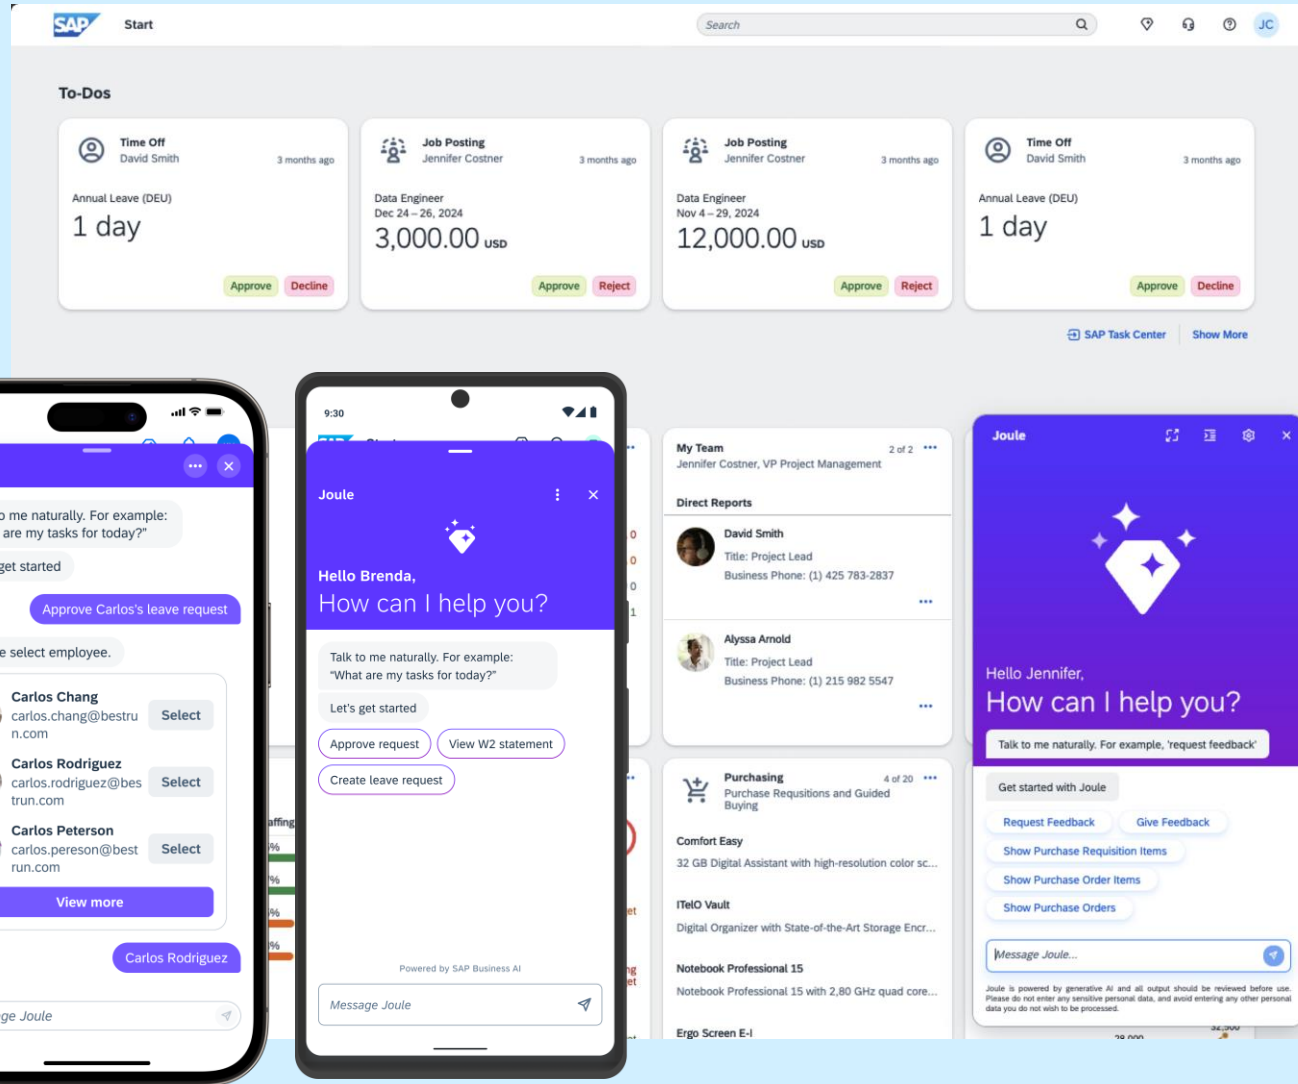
SAP Start

Search

JC

To-Dos

Time Off
David Smith
3 months ago
Annual Leave (DEU)
1 day
Approve Decline

Job Posting
Jennifer Costner
3 months ago
Data Engineer
Dec 24 – 26, 2024
3,000.00 USD
Approve Reject

Job Posting
Jennifer Costner
3 months ago
Data Engineer
Nov 4 – 29, 2024
12,000.00 USD
Approve Reject

Time Off
David Smith
3 months ago
Annual Leave (DEU)
1 day
Approve Decline

SAP Task Center Show More

o me naturally. For example: are my tasks for today?"

get started

Approve Carlos's leave request

e select employee.

Carlos Chang
carlos.chang@bestrun.com
Select

Carlos Rodriguez
carlos.rodriguez@bestrun.com
Select

Carlos Peterson
carlos.pereson@bestrun.com
Select

View more

Carlos Rodriguez

ge Joule

9:30

Joule

Hello Brenda,
How can I help you?

Talk to me naturally. For example: "What are my tasks for today?"

Let's get started

Approve request
View W2 statement
Create leave request

Powered by SAP Business AI

Message Joule

My Team
2 of 2
Jennifer Costner, VP Project Management

Direct Reports

David Smith
Title: Project Lead
Business Phone: (1) 425 783-2837

Alyssa Arnold
Title: Project Lead
Business Phone: (1) 215 982 5547

Purchasing
4 of 20
Purchase Requsitions and Guided Buying

Comfort Easy
32 GB Digital Assistant with high-resolution color sc...

ITelO Vault
Digital Organizer with State-of-the-Art Storage Encr...

Notebook Professional 15
Notebook Professional 15 with 2,80 GHz quad core...

Ergo Screen E-I

Joule

Hello Jennifer,
How can I help you?

Talk to me naturally. For example, 'request feedback'

Get started with Joule

Request Feedback
Give Feedback
Show Purchase Requisition Items
Show Purchase Order Items
Show Purchase Orders

Message Joule...

Joule is powered by generative AI and all output should be reviewed before use. Please do not enter any sensitive personal data, and avoid entering any other personal data you do not wish to be processed.